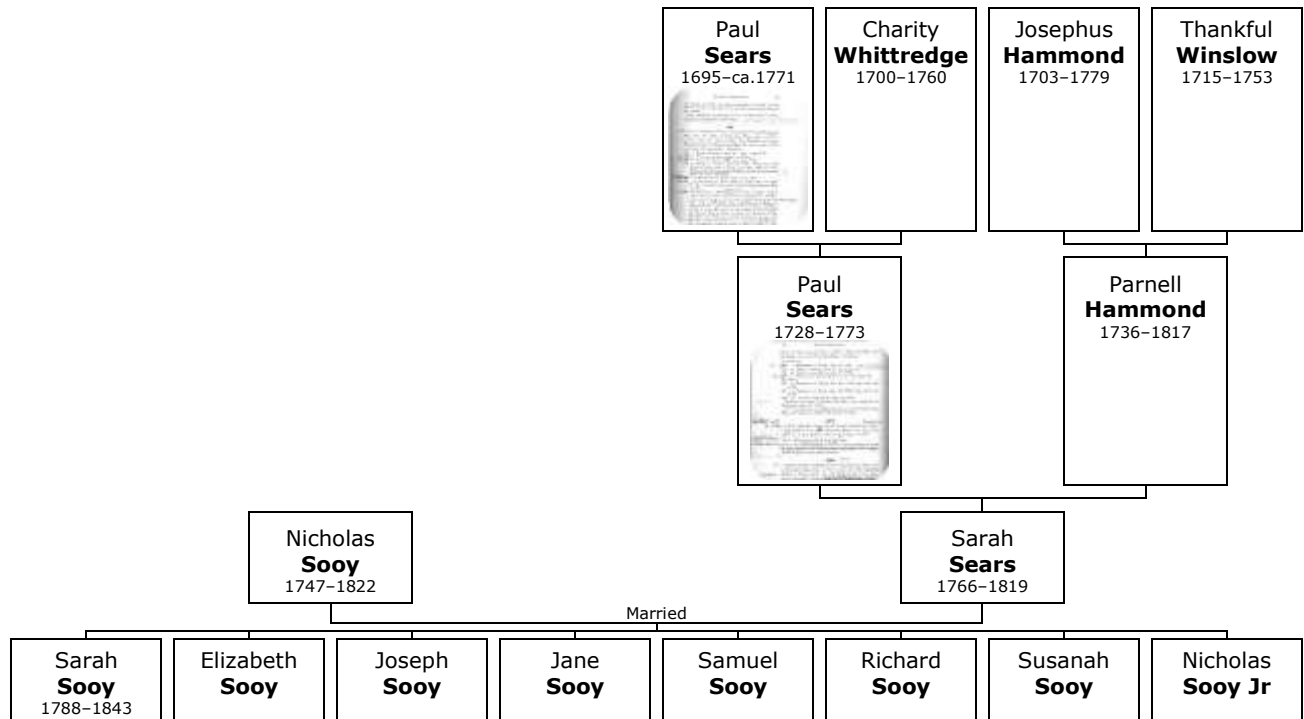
Paul
**Sears**
1695–ca.1771

Charity
**Whittredge**
1700–1760

Josephus
**Hammond**
1703–1779

Thankful
**Winslow**
1715–1753

Paul
**Sears**
1728–1773

Parnell
**Hammond**
1736–1817

Nicholas
**Sooy**
1747–1822

Sarah
**Sears**
1766–1819

Married

Sarah
**Sooy**
1788–1843

Elizabeth
**Sooy**

Joseph
**Sooy**

Jane
**Sooy**

Samuel
**Sooy**

Richard
**Sooy**

Susanah
**Sooy**

Nicholas
**Sooy Jr**